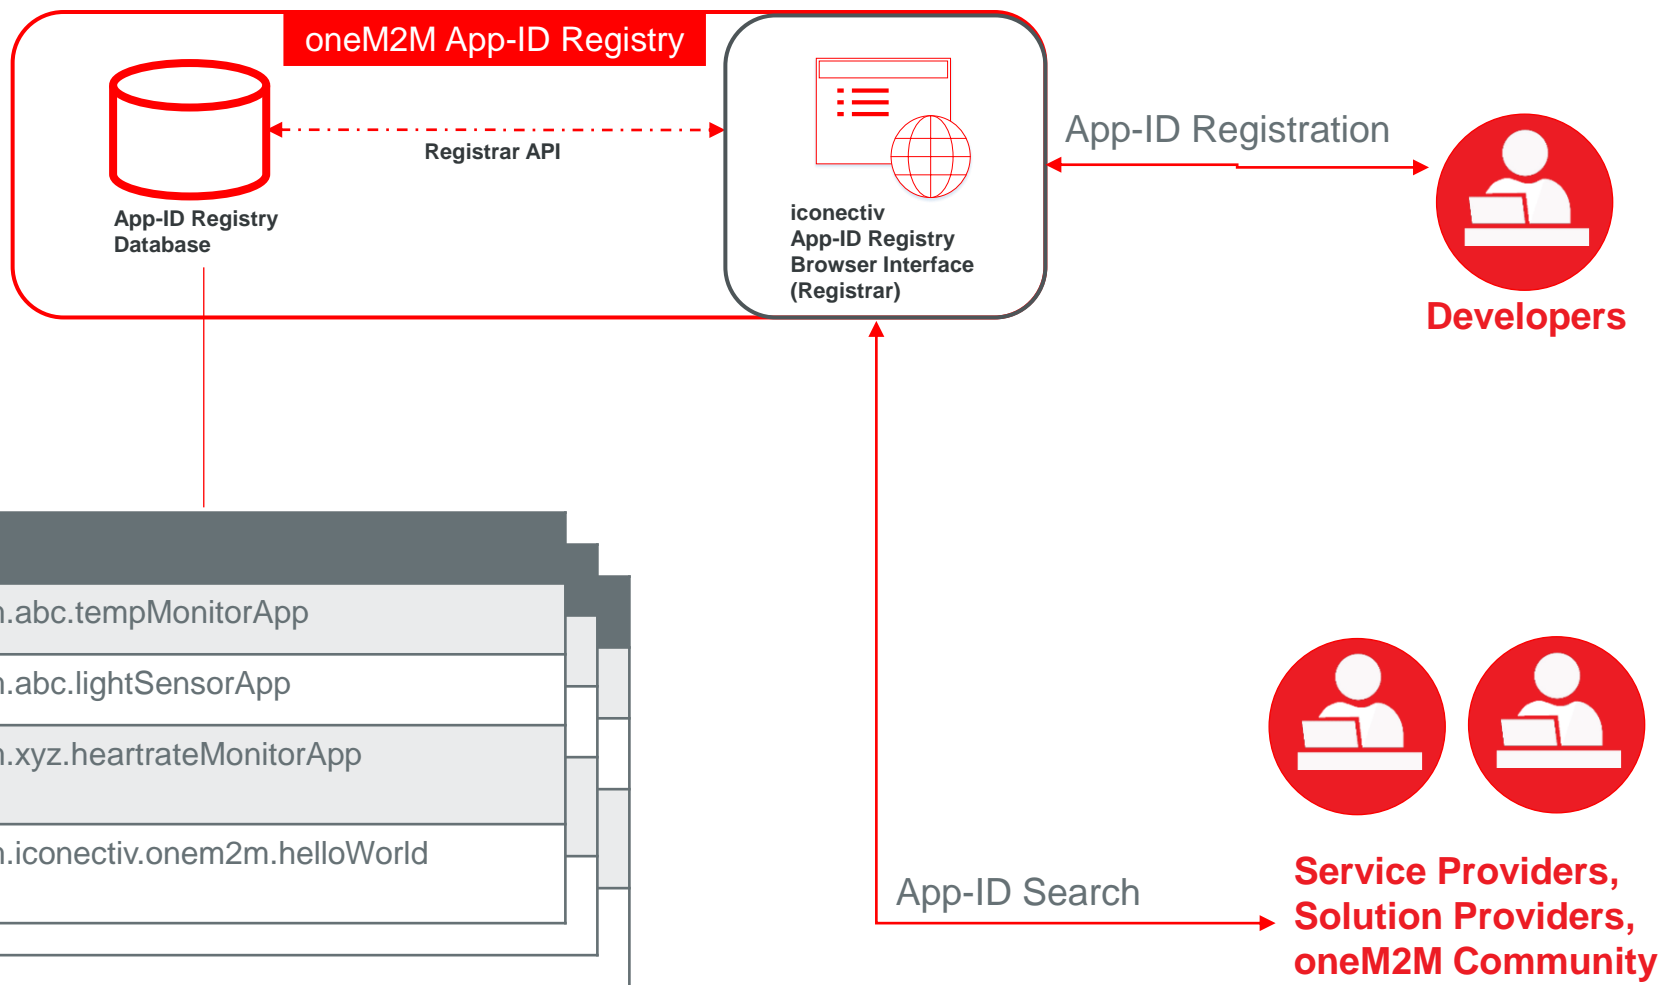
oneM2M App-ID Registry

App-ID Registry Database

Registrar API

iconectiv App-ID Registry Browser Interface (Registrar)

App-ID Registration

Developers

| |
|---|
| ı.abc.tempMonitorApp |
| ı.abc.lightSensorApp |
| ı.xyz.heartrateMonitorApp |
| ı.iconectiv.onem2m.helloWorld |

App-ID Search

Service Providers, Solution Providers, oneM2M Community